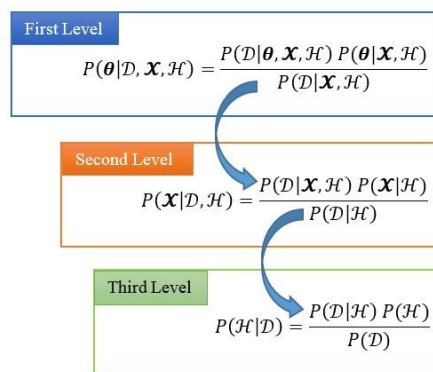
First Level

$P(\boldsymbol{\theta}|\mathcal{D}, \boldsymbol{X}, \mathcal{H}) = \frac{P(\mathcal{D}|\boldsymbol{\theta}, \boldsymbol{X}, \mathcal{H})\, P(\boldsymbol{\theta}|\boldsymbol{X}, \mathcal{H})}{P(\mathcal{D}|\boldsymbol{X}, \mathcal{H})}$

Second Level

$P(\boldsymbol{X}|\mathcal{D}, \mathcal{H}) = \frac{P(\mathcal{D}|\boldsymbol{X}, \mathcal{H})\, P(\boldsymbol{X}|\mathcal{H})}{P(\mathcal{D}|\mathcal{H})}$

Third Level

$P(\mathcal{H}|\mathcal{D}) = \frac{P(\mathcal{D}|\mathcal{H})\, P(\mathcal{H})}{P(\mathcal{D})}$